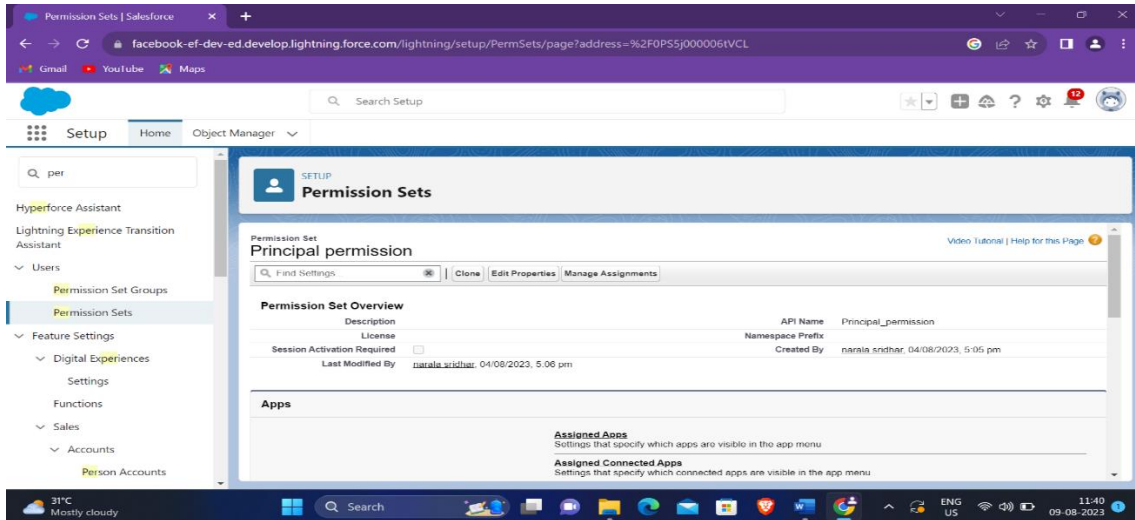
Permission Sets | Salesforce

facebook-ef-dev-ed.develop.lightning.force.com/lightning/setup/PermSets/page?address=%2F0PS5j000006tVCL

Gmail YouTube Maps

Search Setup

12

Setup Home Object Manager

per

Hyperforce Assistant

Lightning Experience Transition Assistant

Users

Permission Set Groups

Permission Sets

Feature Settings

Digital Experiences

Settings

Functions

Sales

Accounts

Person Accounts

SETUP
Permission Sets

Permission Set
Principal permission

Video Tutorial | Help for this Page

Find Settings...

Clone Edit Properties Manage Assignments

Permission Set Overview

| Description | | API Name | Principal_permission |
|---|---|---|---|
| License | | Namespace Prefix | |
| Session Activation Required | | Created By | narala sridhar, 04/08/2023, 5:05 pm |
| Last Modified By | narala sridhar, 04/08/2023, 5:06 pm | | |

Apps

Assigned Apps
Settings that specify which apps are visible in the app menu

Assigned Connected Apps
Settings that specify which connected apps are visible in the app menu

31°C
Mostly cloudy

Search

ENG
US

11:40
09-08-2023